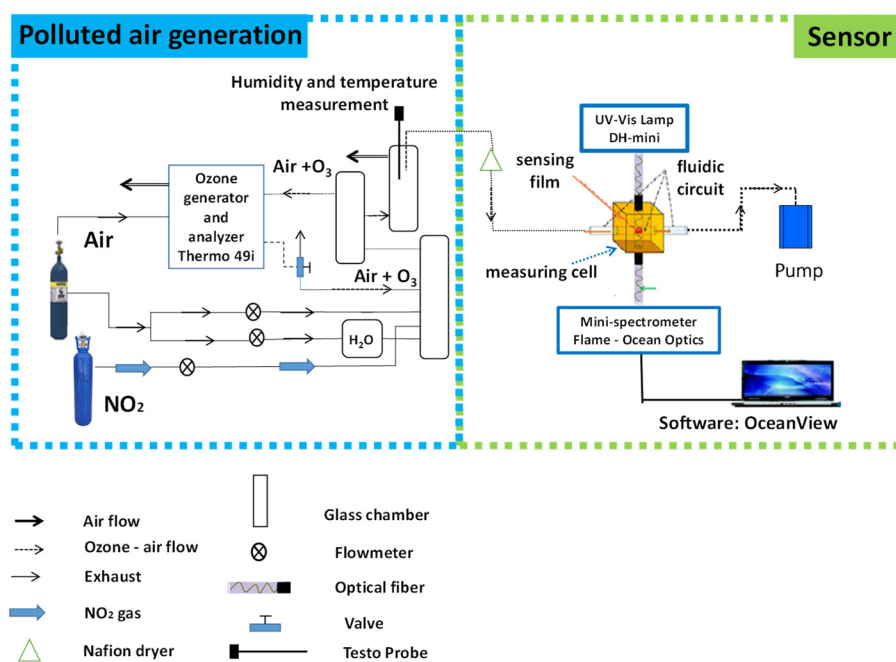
Polluted air generation

Sensor

Humidity and temperature measurement

Air $+O_3$

Ozone generator and analyzer Thermo 49i

Air

Air + $O_3$

$H_2O$

$NO_2$

UV-Vis Lamp DH-mini

sensing film

fluidic circuit

measuring cell

Pump

Mini-spectrometer Flame - Ocean Optics

Software: OceanView

Air flow

Ozone - air flow

Exhaust

$NO_2$ gas

Nafion dryer

Glass chamber

Flowmeter

Optical fiber

Valve

Testo Probe